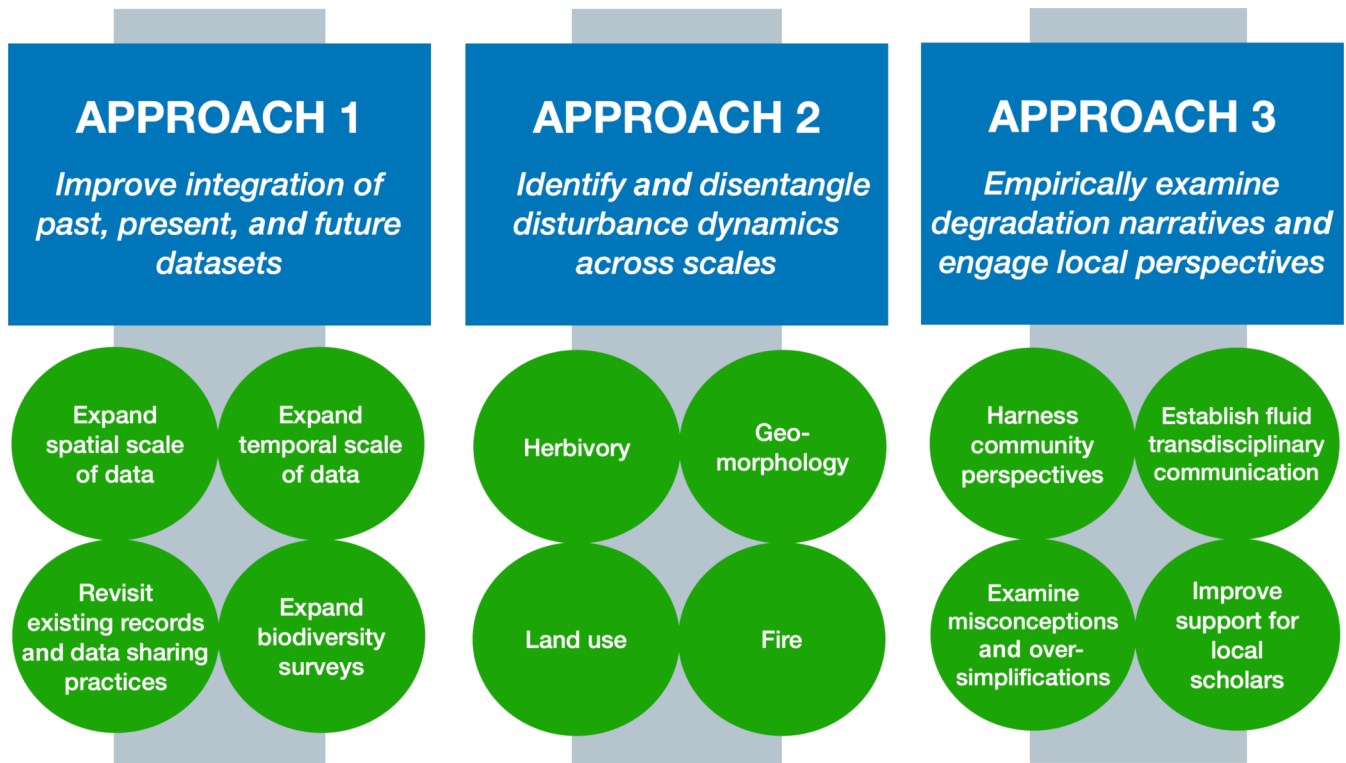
APPROACH 1

Improve integration of past, present, and future datasets

Expand spatial scale of data

Expand temporal scale of data

Revisit existing records and data sharing practices

Expand biodiversity surveys

APPROACH 2

Identify and disentangle disturbance dynamics across scales

Herbivory

Geo-morphology

Land use

Fire

APPROACH 3

Empirically examine degradation narratives and engage local perspectives

Harness community perspectives

Establish fluid transdisciplinary communication

Examine misconceptions and over-simplifications

Improve support for local scholars